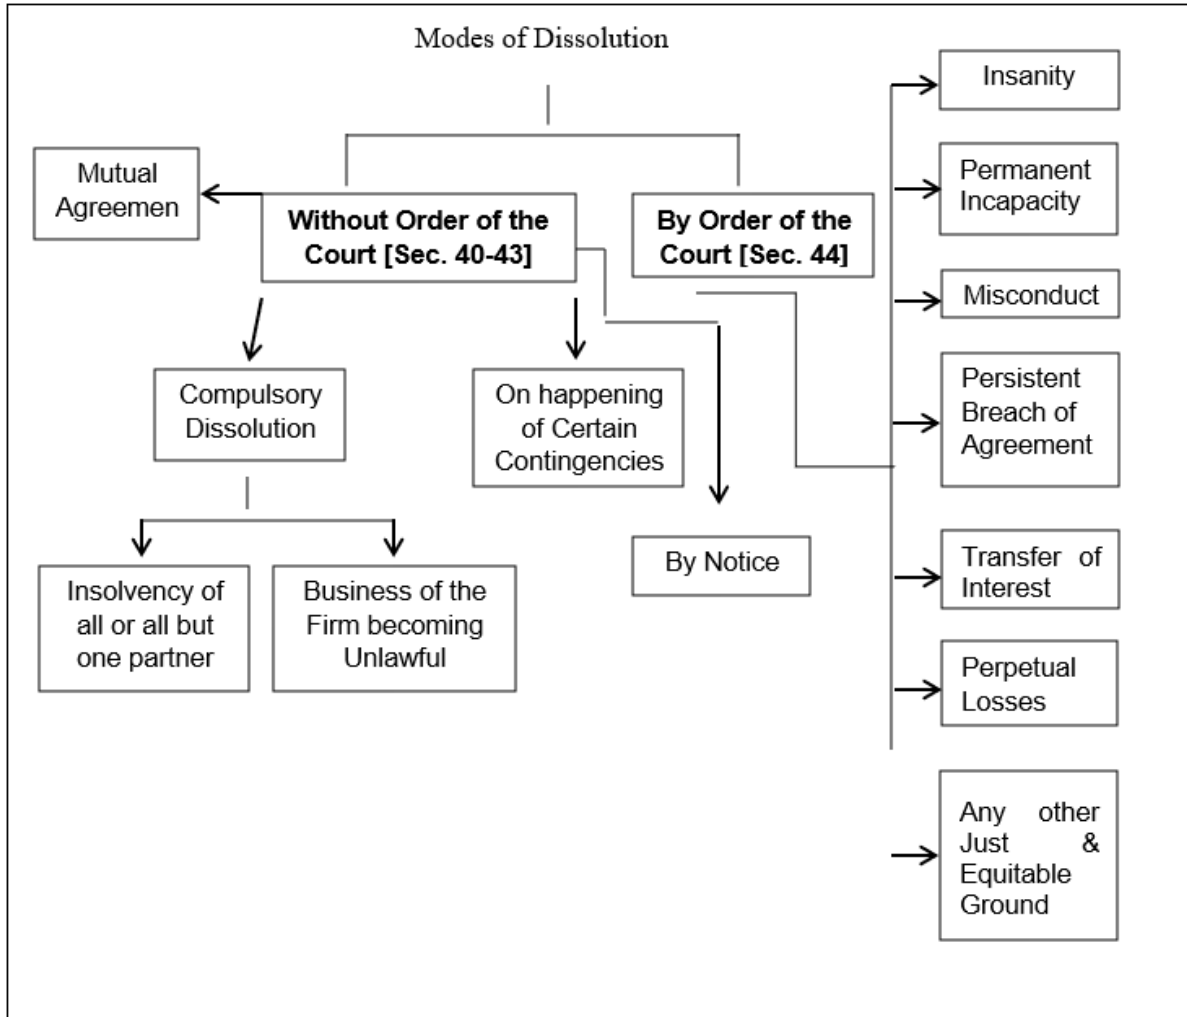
Modes of Dissolution

Mutual Agreemen

Without Order of the Court [Sec. 40-43]

By Order of the Court [Sec. 44]

Compulsory Dissolution

On happening of Certain Contingencies

By Notice

Insolvency of all or all but one partner

Business of the Firm becoming Unlawful

Insanity

Permanent Incapacity

Misconduct

Persistent Breach of Agreement

Transfer of Interest

Perpetual Losses

Any other Just & Equitable Ground